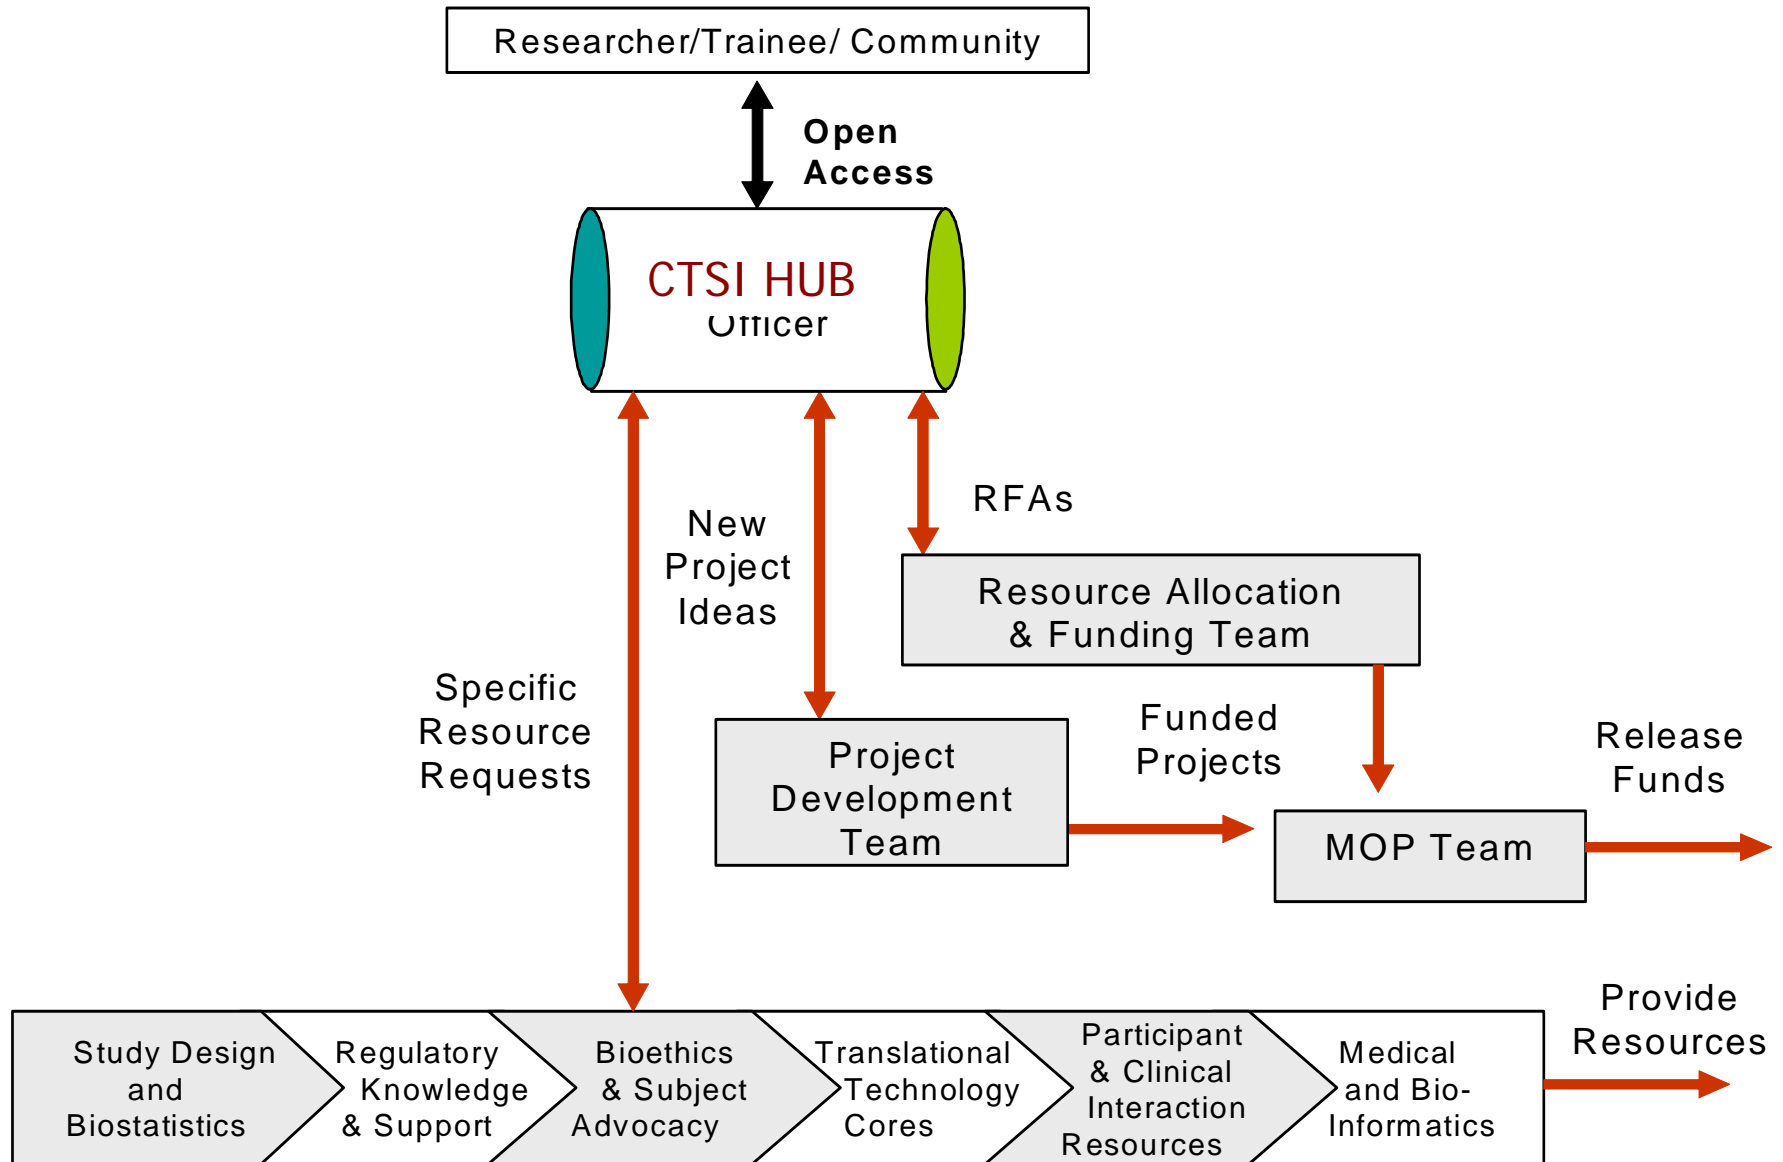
Researcher/Trainee/ Community

Open Access

CTSI HUB
Officer

New Project Ideas

RFAs

Resource Allocation & Funding Team

Specific Resource Requests

Project Development Team

Funded Projects

MOP Team

Release Funds

Provide Resources

Study Design and Biostatistics

Regulatory Knowledge & Support

Bioethics & Subject Advocacy

Translational Technology Cores

Participant & Clinical Interaction Resources

Medical and Bio-Informatics